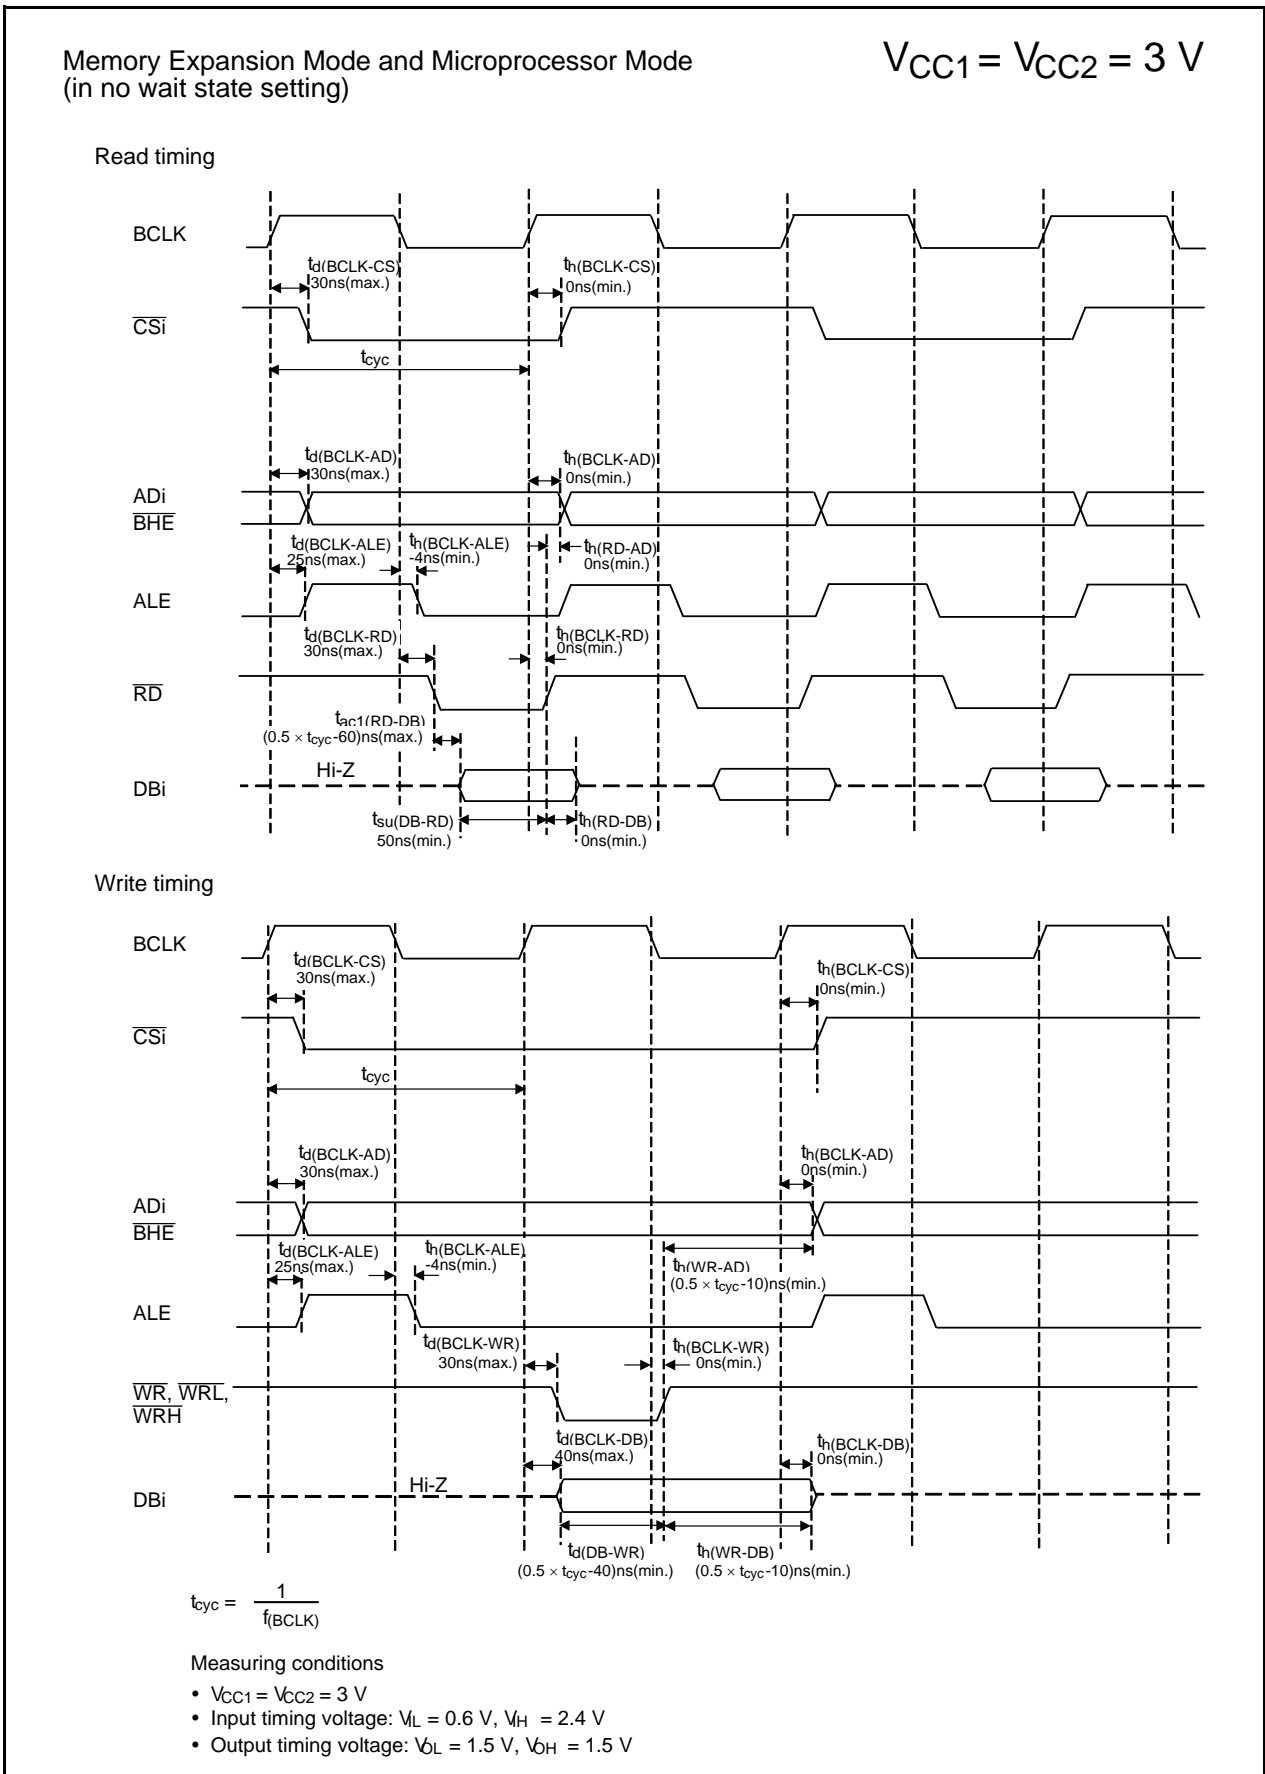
Memory Expansion Mode and Microprocessor Mode
(in no wait state setting)

$V_{CC1} = V_{CC2} = 3$ V

Read timing

BCLK

$t_{d(BCLK-CS)}$
30ns(max.)

$t_{h(BCLK-CS)}$
0ns(min.)

$\overline{CSi}$

$t_{cyc}$

$t_{d(BCLK-AD)}$
30ns(max.)

$t_{h(BCLK-AD)}$
0ns(min.)

ADi
$\overline{BHE}$

$t_{d(BCLK-ALE)}$
25ns(max.)

$t_{h(BCLK-ALE)}$
-4ns(min.)

$t_{h(RD-AD)}$
0ns(min.)

ALE

$t_{d(BCLK-RD)}$
30ns(max.)

$t_{h(BCLK-RD)}$
0ns(min.)

$\overline{RD}$

$t_{ac1(RD-DB)}$
$(0.5 \times t_{cyc}$-60)ns(max.)

Hi-Z

DBi

$t_{su(DB-RD)}$
50ns(min.)

$t_{h(RD-DB)}$
0ns(min.)

Write timing

BCLK

$t_{d(BCLK-CS)}$
30ns(max.)

$t_{h(BCLK-CS)}$
0ns(min.)

$\overline{CSi}$

$t_{cyc}$

$t_{d(BCLK-AD)}$
30ns(max.)

$t_{h(BCLK-AD)}$
0ns(min.)

ADi
$\overline{BHE}$

$t_{d(BCLK-ALE)}$
25ns(max.)

$t_{h(BCLK-ALE)}$
-4ns(min.)

$t_{h(WR-AD)}$
$(0.5 \times t_{cyc}$-10)ns(min.)

ALE

$t_{d(BCLK-WR)}$
30ns(max.)

$t_{h(BCLK-WR)}$
0ns(min.)

$\overline{WR}$, $\overline{WRL}$,
$\overline{WRH}$

$t_{d(BCLK-DB)}$
40ns(max.)

$t_{h(BCLK-DB)}$
0ns(min.)

Hi-Z

DBi

$t_{d(DB-WR)}$
$(0.5 \times t_{cyc}$-40)ns(min.)

$t_{h(WR-DB)}$
$(0.5 \times t_{cyc}$-10)ns(min.)

$t_{cyc} = \frac{1}{f_{(BCLK)}}$

Measuring conditions
• $V_{CC1} = V_{CC2} = 3$ V
• Input timing voltage: $V_{IL} = 0.6$ V, $V_{IH} = 2.4$ V
• Output timing voltage: $V_{OL} = 1.5$ V, $V_{OH} = 1.5$ V